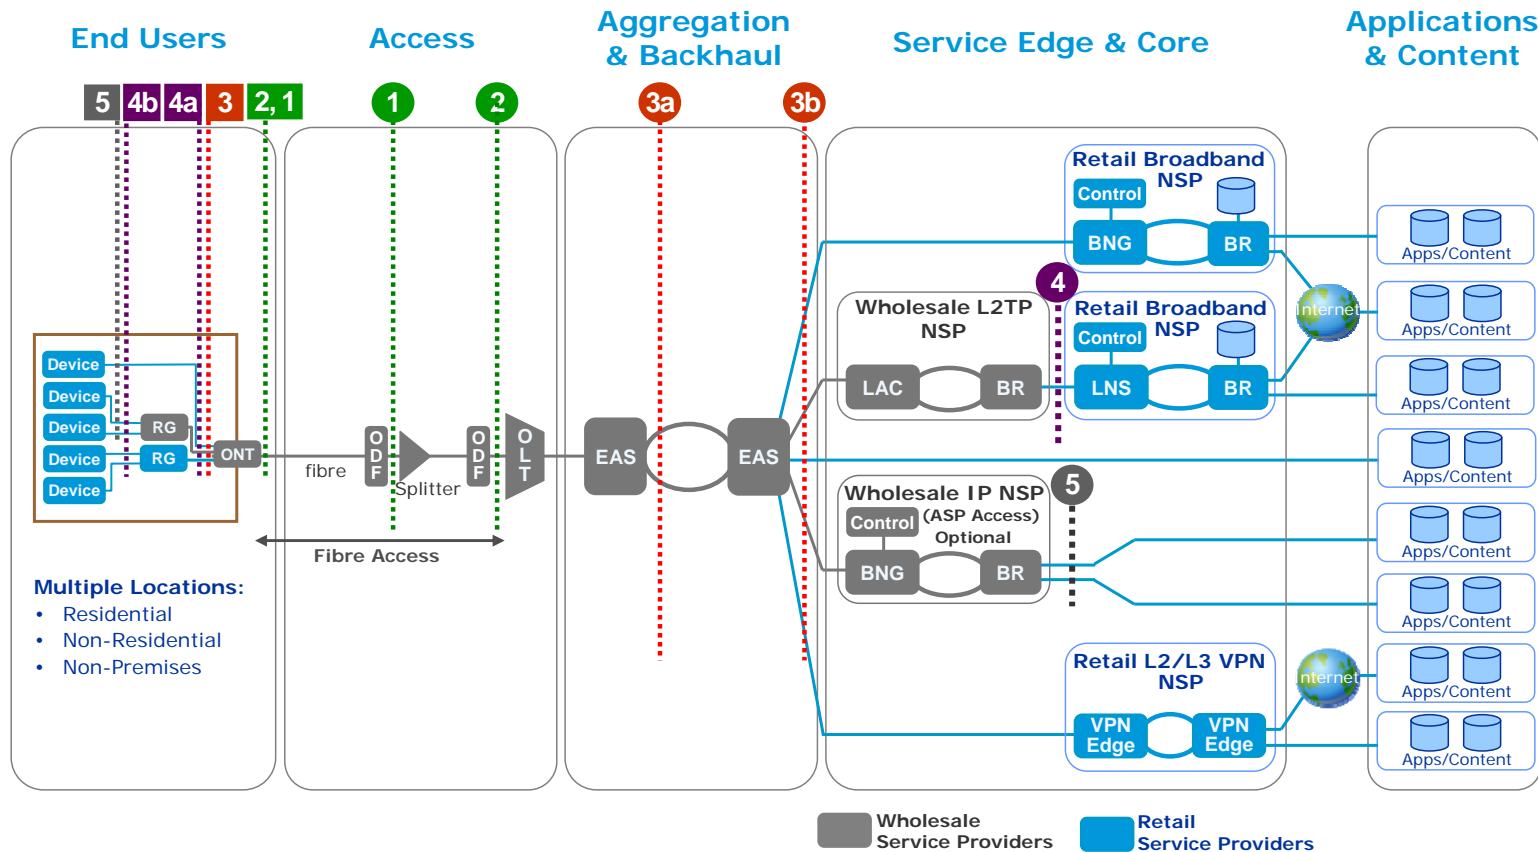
End Users

Access

Aggregation & Backhaul

Service Edge & Core

Applications & Content

5 4b 4a 3 2, 1

1

2

3a

3b

Device
Device
Device
Device
Device

RG
RG

ONT

fibre

ODF

Splitter

ODF

OLT

Fibre Access

EAS

EAS

Multiple Locations:
• Residential
• Non-Residential
• Non-Premises

Retail Broadband NSP
Control
BNG
BR

4

Wholesale L2TP NSP
LAC
BR

Retail Broadband NSP
Control
LNS
BR

Internet

5

Wholesale IP NSP
Control
(ASP Access) Optional
BNG
BR

Retail L2/L3 VPN NSP
VPN Edge
VPN Edge

Internet

Apps/Content
Apps/Content
Apps/Content
Apps/Content
Apps/Content
Apps/Content
Apps/Content
Apps/Content

Wholesale Service Providers

Retail Service Providers